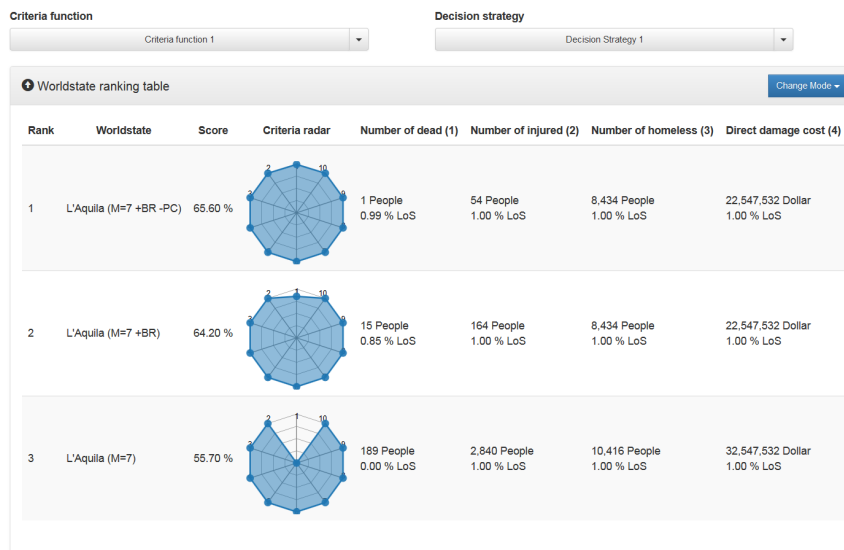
Criteria function
Criteria function 1

Decision strategy
Decision Strategy 1

Worldstate ranking table

Change Mode

| Rank | Worldstate | Score | Criteria radar | Number of dead (1) | Number of injured (2) | Number of homeless (3) | Direct damage cost (4) |
|---|---|---|---|---|---|---|---|
| 1 | L'Aquila (M=7 +BR -PC) | 65.60 % | 2 10 3 9 | 1 People 0.99 % LoS | 54 People 1.00 % LoS | 8,434 People 1.00 % LoS | 22,547,532 Dollar 1.00 % LoS |
| 2 | L'Aquila (M=7 +BR) | 64.20 % | 2 1 10 3 9 | 15 People 0.85 % LoS | 164 People 1.00 % LoS | 8,434 People 1.00 % LoS | 22,547,532 Dollar 1.00 % LoS |
| 3 | L'Aquila (M=7) | 55.70 % | 2 1 10 3 9 | 189 People 0.00 % LoS | 2,840 People 1.00 % LoS | 10,416 People 1.00 % LoS | 32,547,532 Dollar 1.00 % LoS |